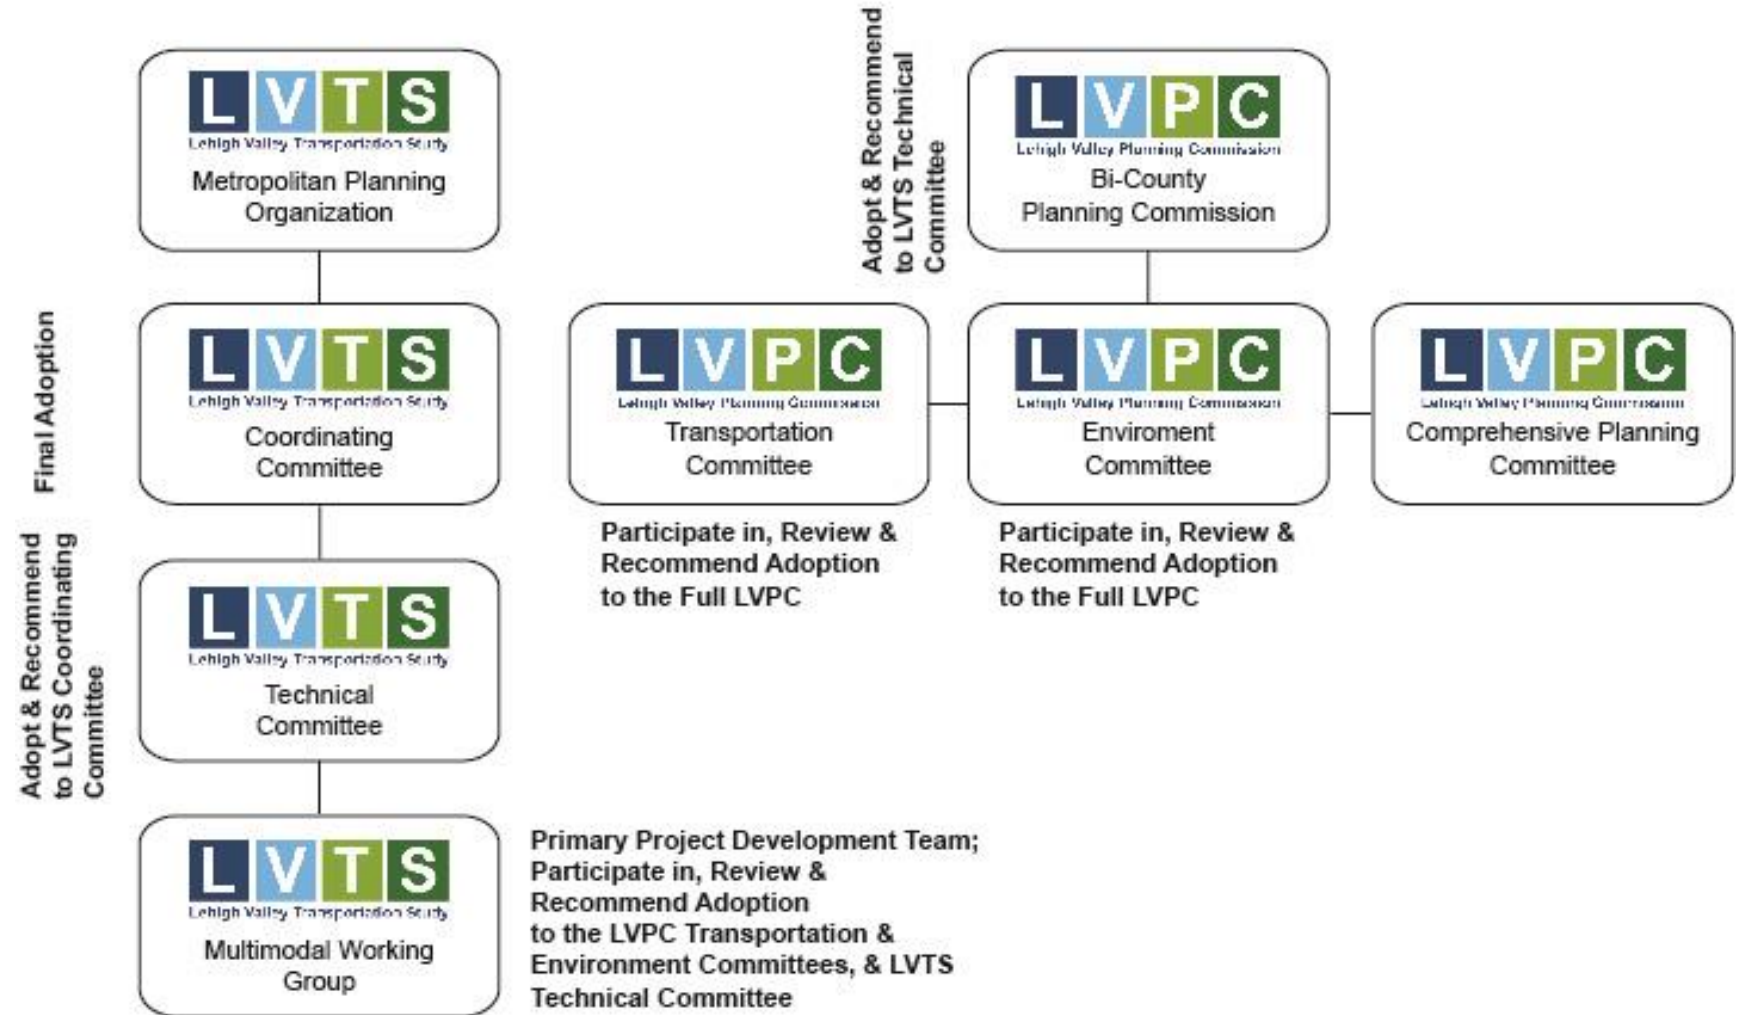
LVTS
Lehigh Valley Transportation Study
Metropolitan Planning Organization

Final Adoption

LVTS
Lehigh Valley Transportation Study
Coordinating Committee

Adopt & Recommend to LVTS Coordinating Committee

LVTS
Lehigh Valley Transportation Study
Technical Committee

LVTS
Lehigh Valley Transportation Study
Multimodal Working Group

Primary Project Development Team; Participate in, Review & Recommend Adoption to the LVPC Transportation & Environment Committees, & LVTS Technical Committee

Adopt & Recommend to LVTS Technical Committee

LVPC
Lehigh Valley Planning Commission
Bi-County Planning Commission

LVPC
Lehigh Valley Planning Commission
Transportation Committee

Participate in, Review & Recommend Adoption to the Full LVPC

LVPC
Lehigh Valley Planning Commission
Enviroment Committee

Participate in, Review & Recommend Adoption to the Full LVPC

LVPC
Lehigh Valley Planning Commission
Comprehensive Planning Committee